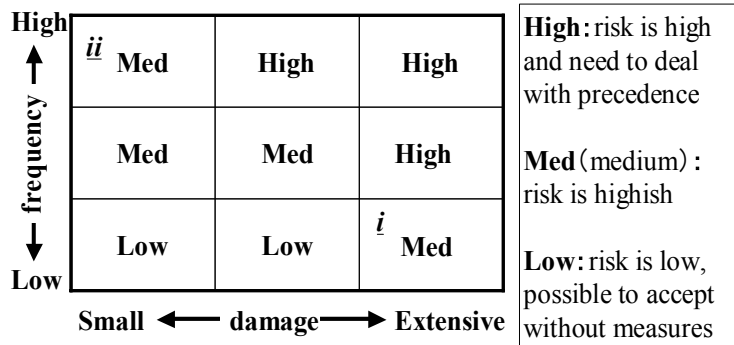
High

frequency

Low

| ii Med | High | High |
|---|---|---|
| Med | Med | High |
| Low | Low | i Med |

Small damage Extensive

High: risk is high and need to deal with precedence

Med (medium): risk is highish

Low: risk is low, possible to accept without measures